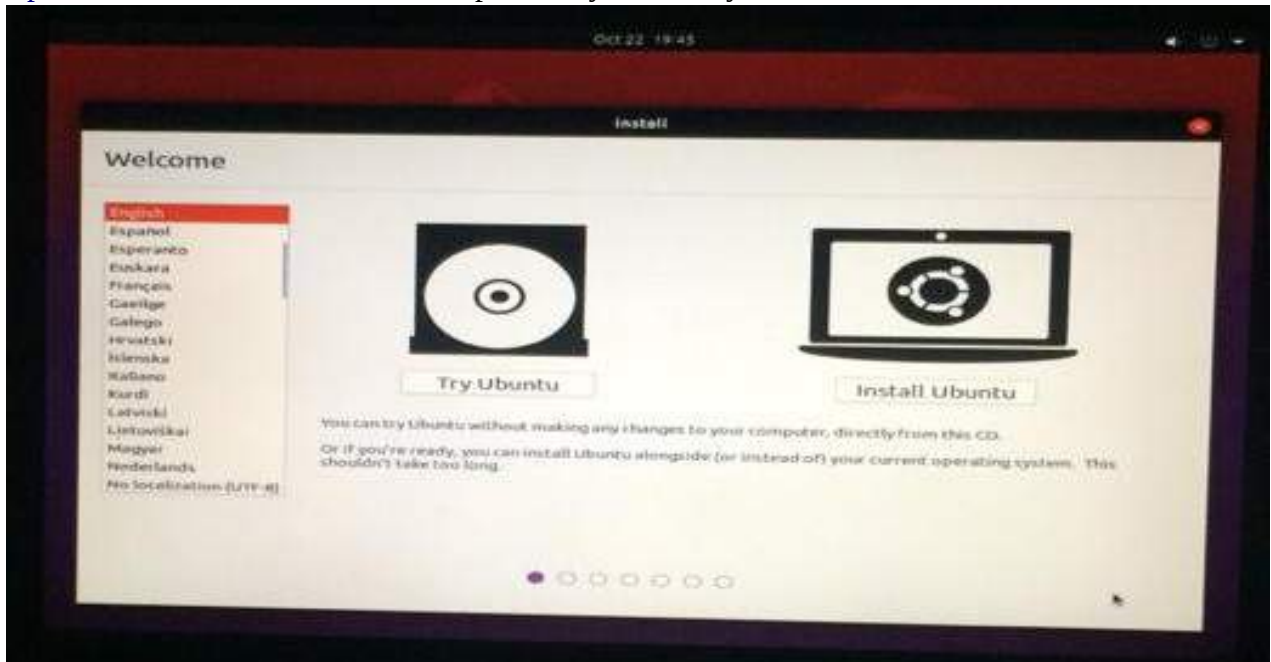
Oct 22 19:45

Install

Welcome

English
Español
Esperanto
Euskara
Français
Gaeilge
Galego
Hrvatski
Íslenska
Italiano
Kurdî
Latviski
Lietuviškai
Magyar
Nederlands
No localization (UTF-8)

Try Ubuntu

Install Ubuntu

You can try Ubuntu without making any changes to your computer, directly from this CD.

Or if you're ready, you can install Ubuntu alongside (or instead of) your current operating system. This shouldn't take too long.